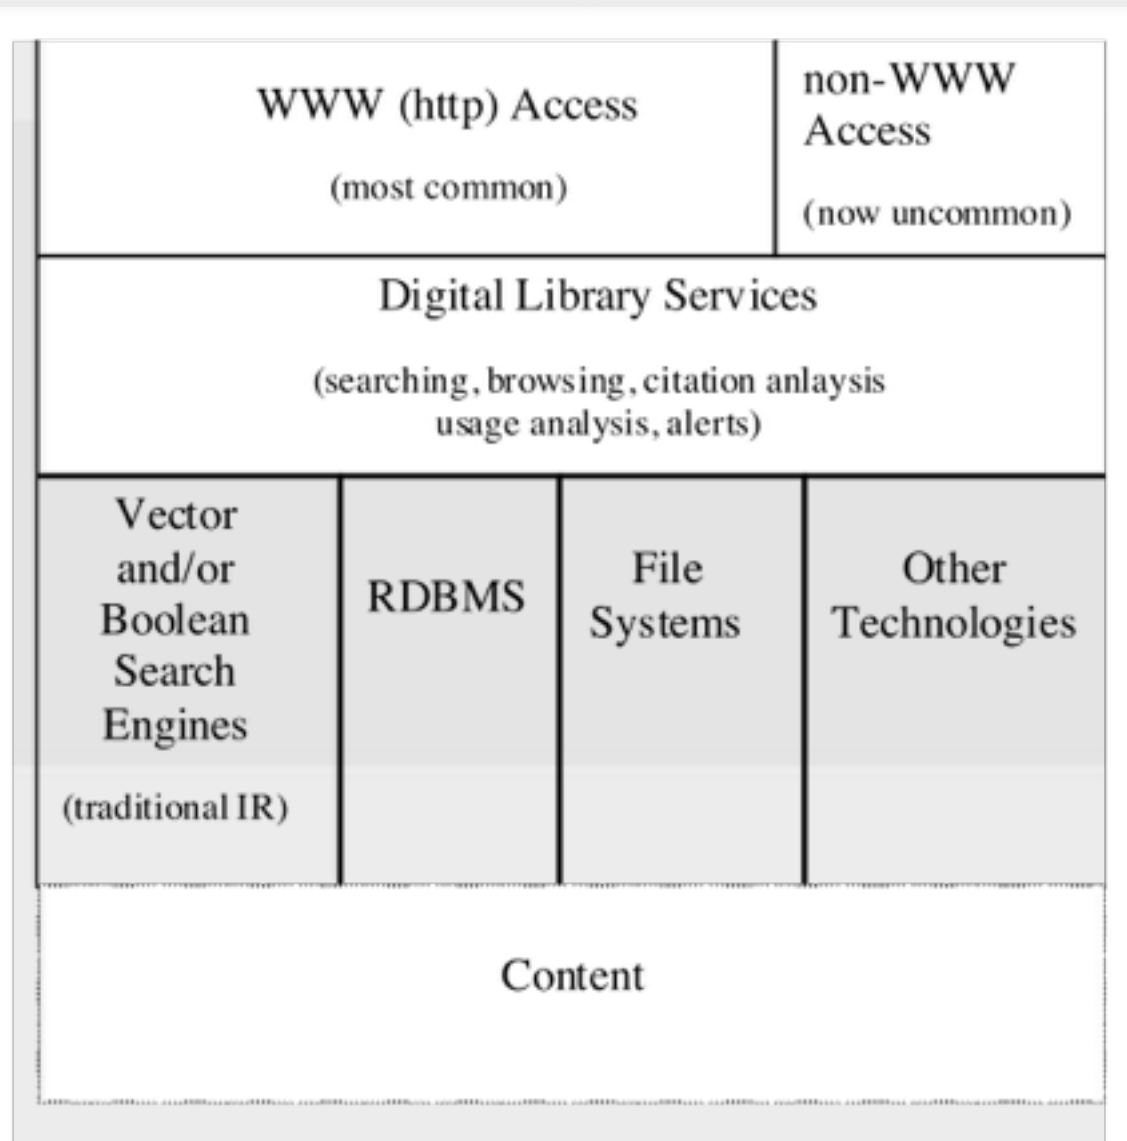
WWW (http) Access

(most common)

non-WWW Access

(now uncommon)

Digital Library Services

(searching, browsing, citation anlaysis usage analysis, alerts)

Vector and/or Boolean Search Engines

(traditional IR)

RDBMS

File Systems

Other Technologies

Content